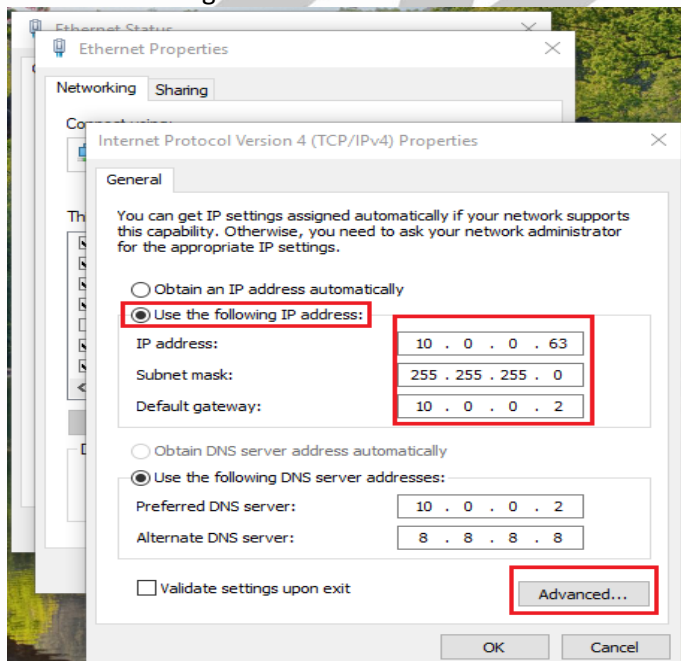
Ethernet Status

Ethernet Properties

Networking Sharing

Connect using:

Th

D

Internet Protocol Version 4 (TCP/IPv4) Properties

General

You can get IP settings assigned automatically if your network supports this capability. Otherwise, you need to ask your network administrator for the appropriate IP settings.

Obtain an IP address automatically

Use the following IP address:

IP address: 10 . 0 . 0 . 63

Subnet mask: 255 . 255 . 255 . 0

Default gateway: 10 . 0 . 0 . 2

Obtain DNS server address automatically

Use the following DNS server addresses:

Preferred DNS server: 10 . 0 . 0 . 2

Alternate DNS server: 8 . 8 . 8 . 8

Validate settings upon exit

Advanced...

OK Cancel